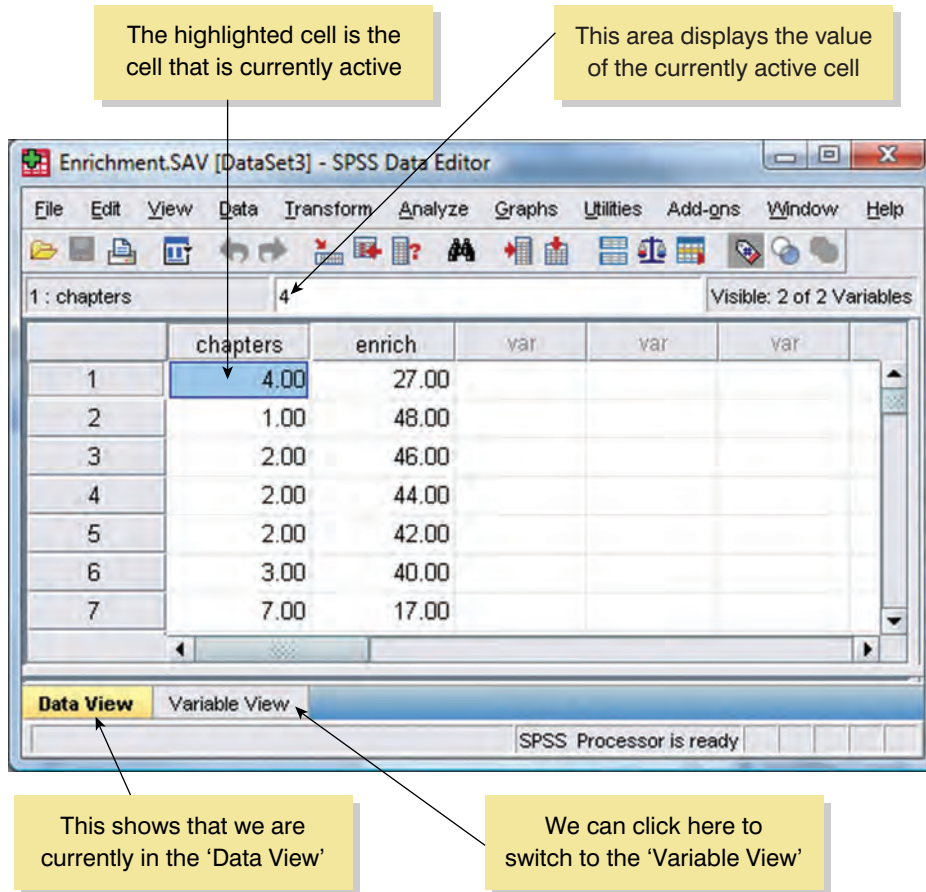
The highlighted cell is the cell that is currently active

This area displays the value of the currently active cell

Enrichment.SAV [DataSet3] - SPSS Data Editor

File Edit View Data Transform Analyze Graphs Utilities Add-ons Window Help

1 : chapters | 4 | Visible: 2 of 2 Variables

| | chapters | enrich | var | var | var |
|---|---|---|---|---|---|
| 1 | 4.00 | 27.00 | | | |
| 2 | 1.00 | 48.00 | | | |
| 3 | 2.00 | 46.00 | | | |
| 4 | 2.00 | 44.00 | | | |
| 5 | 2.00 | 42.00 | | | |
| 6 | 3.00 | 40.00 | | | |
| 7 | 7.00 | 17.00 | | | |

Data View Variable View

SPSS Processor is ready

This shows that we are currently in the 'Data View'

We can click here to switch to the 'Variable View'